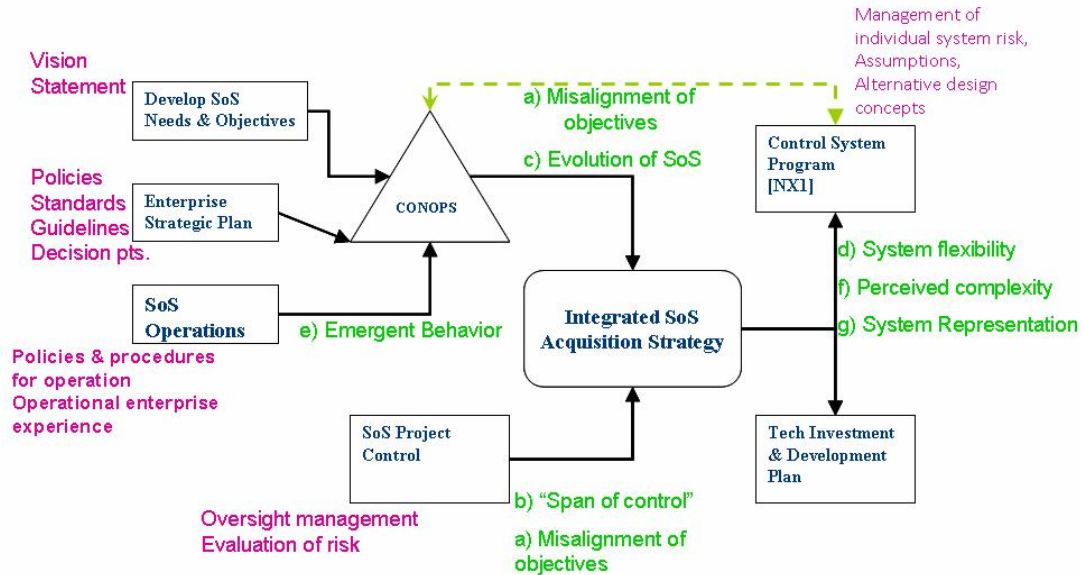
Management of individual system risk, Assumptions, Alternative design concepts

Vision Statement

Develop SoS Needs & Objectives

a) Misalignment of objectives

c) Evolution of SoS

Control System Program [NX1]

Policies Standards Guidelines Decision pts.

Enterprise Strategic Plan

CONOPS

d) System flexibility

f) Perceived complexity

g) System Representation

SoS Operations

e) Emergent Behavior

Integrated SoS Acquisition Strategy

Policies & procedures for operation Operational enterprise experience

SoS Project Control

Tech Investment & Development Plan

b) "Span of control"

Oversight management Evaluation of risk

a) Misalignment of objectives